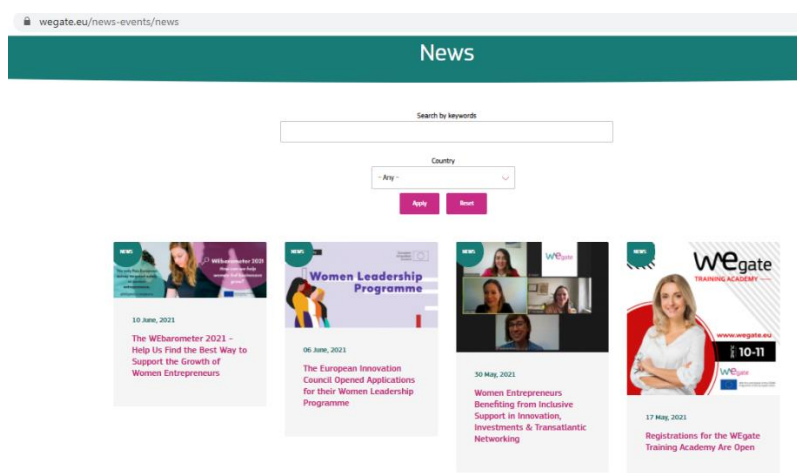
wegate.eu/news-events/news

News

Search by keywords

Country

- Any -

Apply

Reset

NEWS

WEbarometer 2021

How can we help women-led businesses grow?

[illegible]

10 June, 2021

The WEbarometer 2021 – Help Us Find the Best Way to Support the Growth of Women Entrepreneurs

NEWS

Women Leadership Programme

06 June, 2021

The European Innovation Council Opened Applications for their Women Leadership Programme

NEWS

WEgate

30 May, 2021

Women Entrepreneurs Benefiting from Inclusive Support in Innovation, Investments & Transatlantic Networking

NEWS

WEgate

TRAINING ACADEMY

www.wegate.eu

10-11

WEgate

17 May, 2021

Registrations for the WEgate Training Academy Are Open